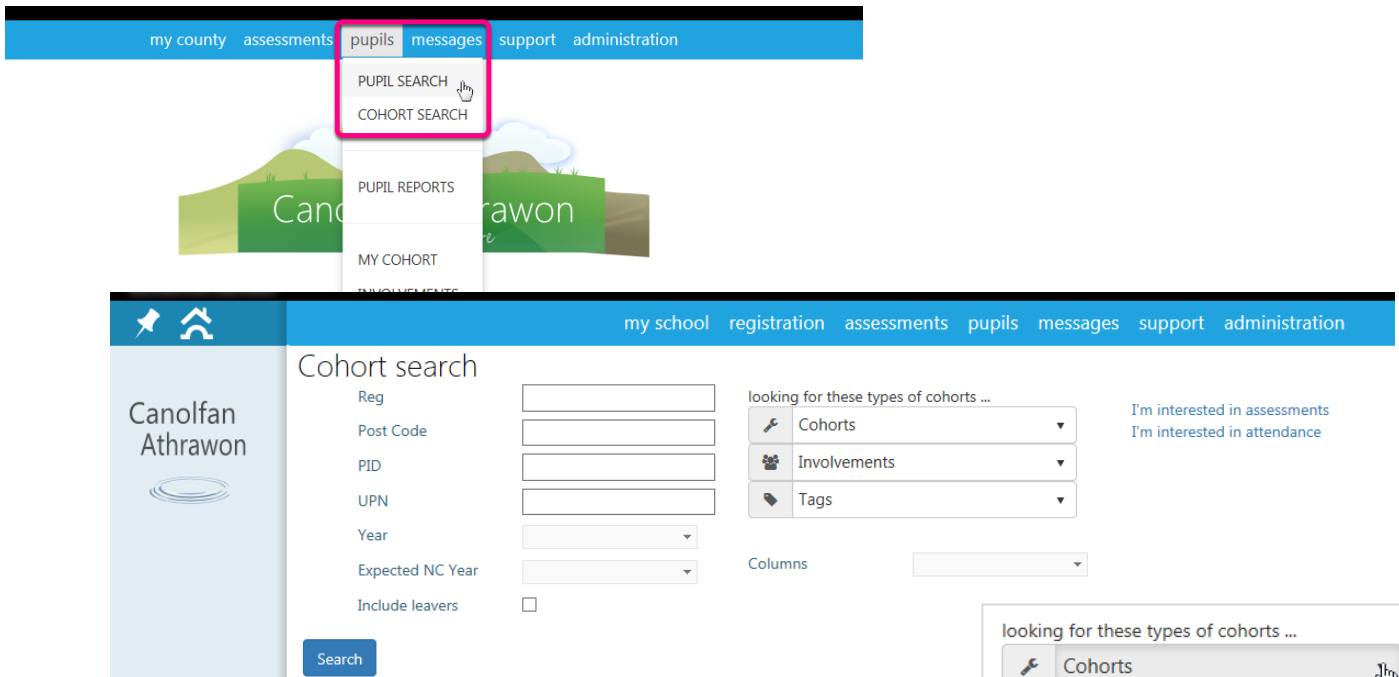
my county assessments pupils messages support administration

PUPIL SEARCH
COHORT SEARCH

PUPIL REPORTS

MY COHORT

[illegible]

Canol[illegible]rawon

my school registration assessments pupils messages support administration

Canolfan Athrawon

Cohort search

Reg
Post Code
PID
UPN
Year
Expected NC Year
Include leavers

Search

looking for these types of cohorts ...
Cohorts
Involvements
Tags

Columns

I'm interested in assessments
I'm interested in attendance

looking for these types of cohorts ...
Cohorts